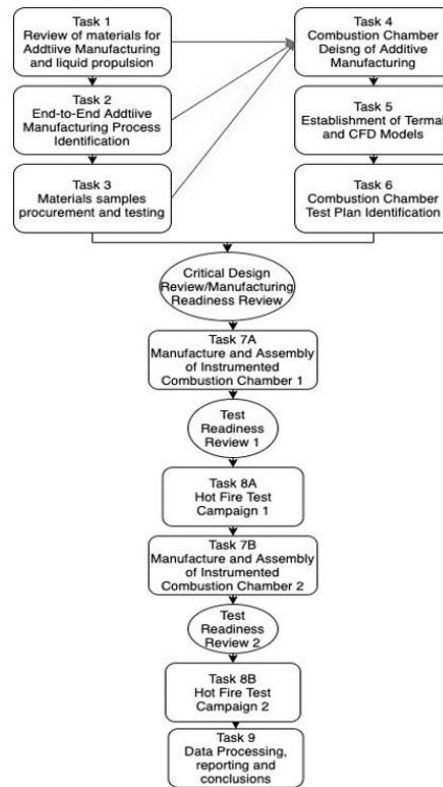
Task 1
Review of materials for Addtiive Manufacturing and liquid propulsion

Task 2
End-to-End Addtiive Manufacturing Process Identification

Task 3
Materials samples procurement and testing

Task 4
Combustion Chamber Deisng of Additive Manufacturing

Task 5
Establishment of Termal and CFD Models

Task 6
Combustion Chamber Test Plan Identification

Critical Design Review/Manufacturing Readiness Review

Task 7A
Manufacture and Assembly of Instrumented Combustion Chamber 1

Test Readiness Review 1

Task 8A
Hot Fire Test Campaign 1

Task 7B
Manufacture and Assembly of Instrumented Combustion Chamber 2

Test Readiness Review 2

Task 8B
Hot Fire Test Campaign 2

Task 9
Data Processing, reporting and conclusions